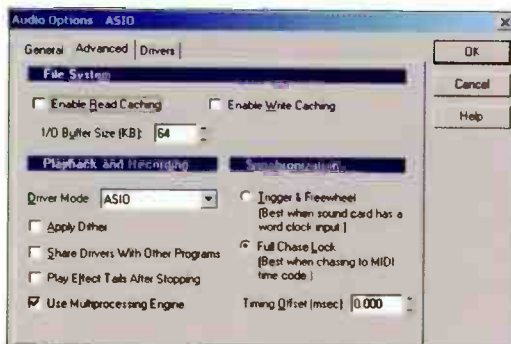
Audio Options ASIO

General Advanced Drivers

OK

Cancel

Help

File System

Enable Read Caching

Enable Write Caching

I/O Buffer Size (KB): 64

Playback and Recording

Synchronization

Driver Mode ASIO

Apply Dither

Share Drivers With Other Programs

Play Effect Tails After Stopping

Use Multiprocessing Engine

Trigger & Freewheel (Best when sound card has a word clock input.)

Full Chase Lock (Best when chasing to MIDI time code.)

Timing Offset (msec) 0.000